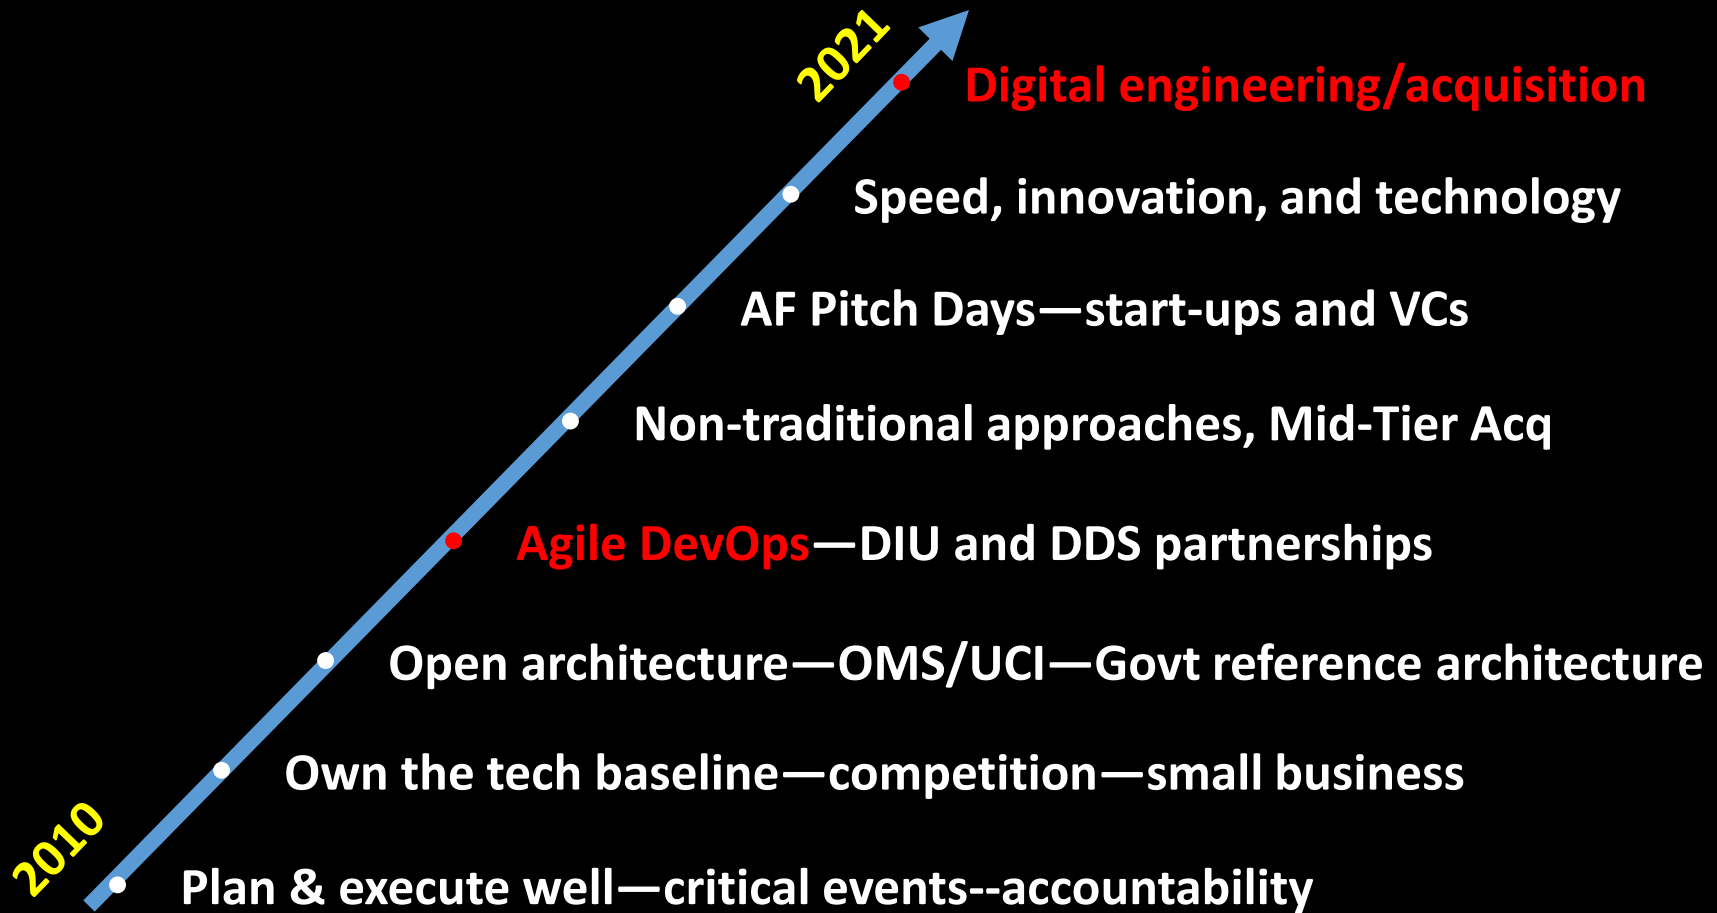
2021

Digital engineering/acquisition

Speed, innovation, and technology

AF Pitch Days—start-ups and VCs

Non-traditional approaches, Mid-Tier Acq

Agile DevOps—DIU and DDS partnerships

Open architecture—OMS/UCI—Govt reference architecture

Own the tech baseline—competition—small business

2010

Plan & execute well—critical events--accountability